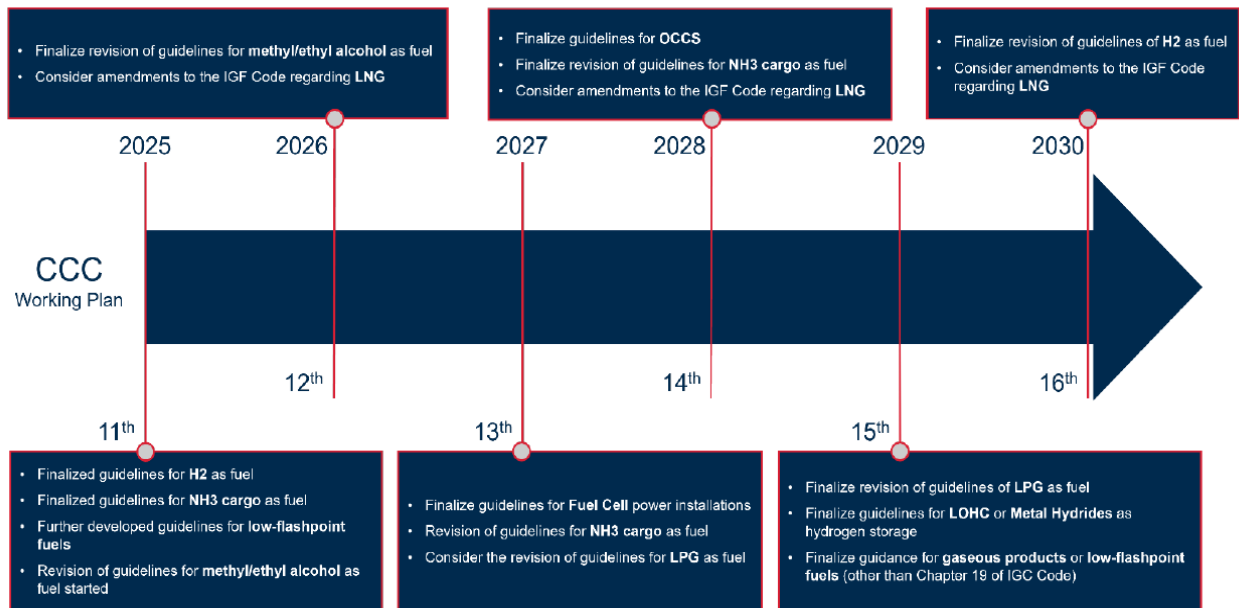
- Finalize revision of guidelines for **methyl/ethyl alcohol** as fuel
- Consider amendments to the IGF Code regarding **LNG**

- Finalize guidelines for **OCCS**
- Finalize revision of guidelines for **NH3 cargo** as fuel
- Consider amendments to the IGF Code regarding **LNG**

- Finalize revision of guidelines of **H2** as fuel
- Consider amendments to the IGF Code regarding **LNG**

2025 2026 2027 2028 2029 2030

CCC
Working Plan

12$^{th}$ 14$^{th}$ 16$^{th}$

11$^{th}$
- Finalized guidelines for **H2** as fuel
- Finalized guidelines for **NH3 cargo** as fuel
- Further developed guidelines for **low-flashpoint fuels**
- Revision of guidelines for **methyl/ethyl alcohol as** fuel started

13$^{th}$
- Finalize guidelines for **Fuel Cell** power installations
- Revision of guidelines for **NH3 cargo** as fuel
- Consider the revision of guidelines for **LPG** as fuel

15$^{th}$
- Finalize revision of guidelines of **LPG as fuel**
- Finalize guidelines for **LOHC** or **Metal Hydrides** as hydrogen storage
- Finalize guidance for **gaseous products** or **low-flashpoint fuels** (other than Chapter 19 of IGC Code)